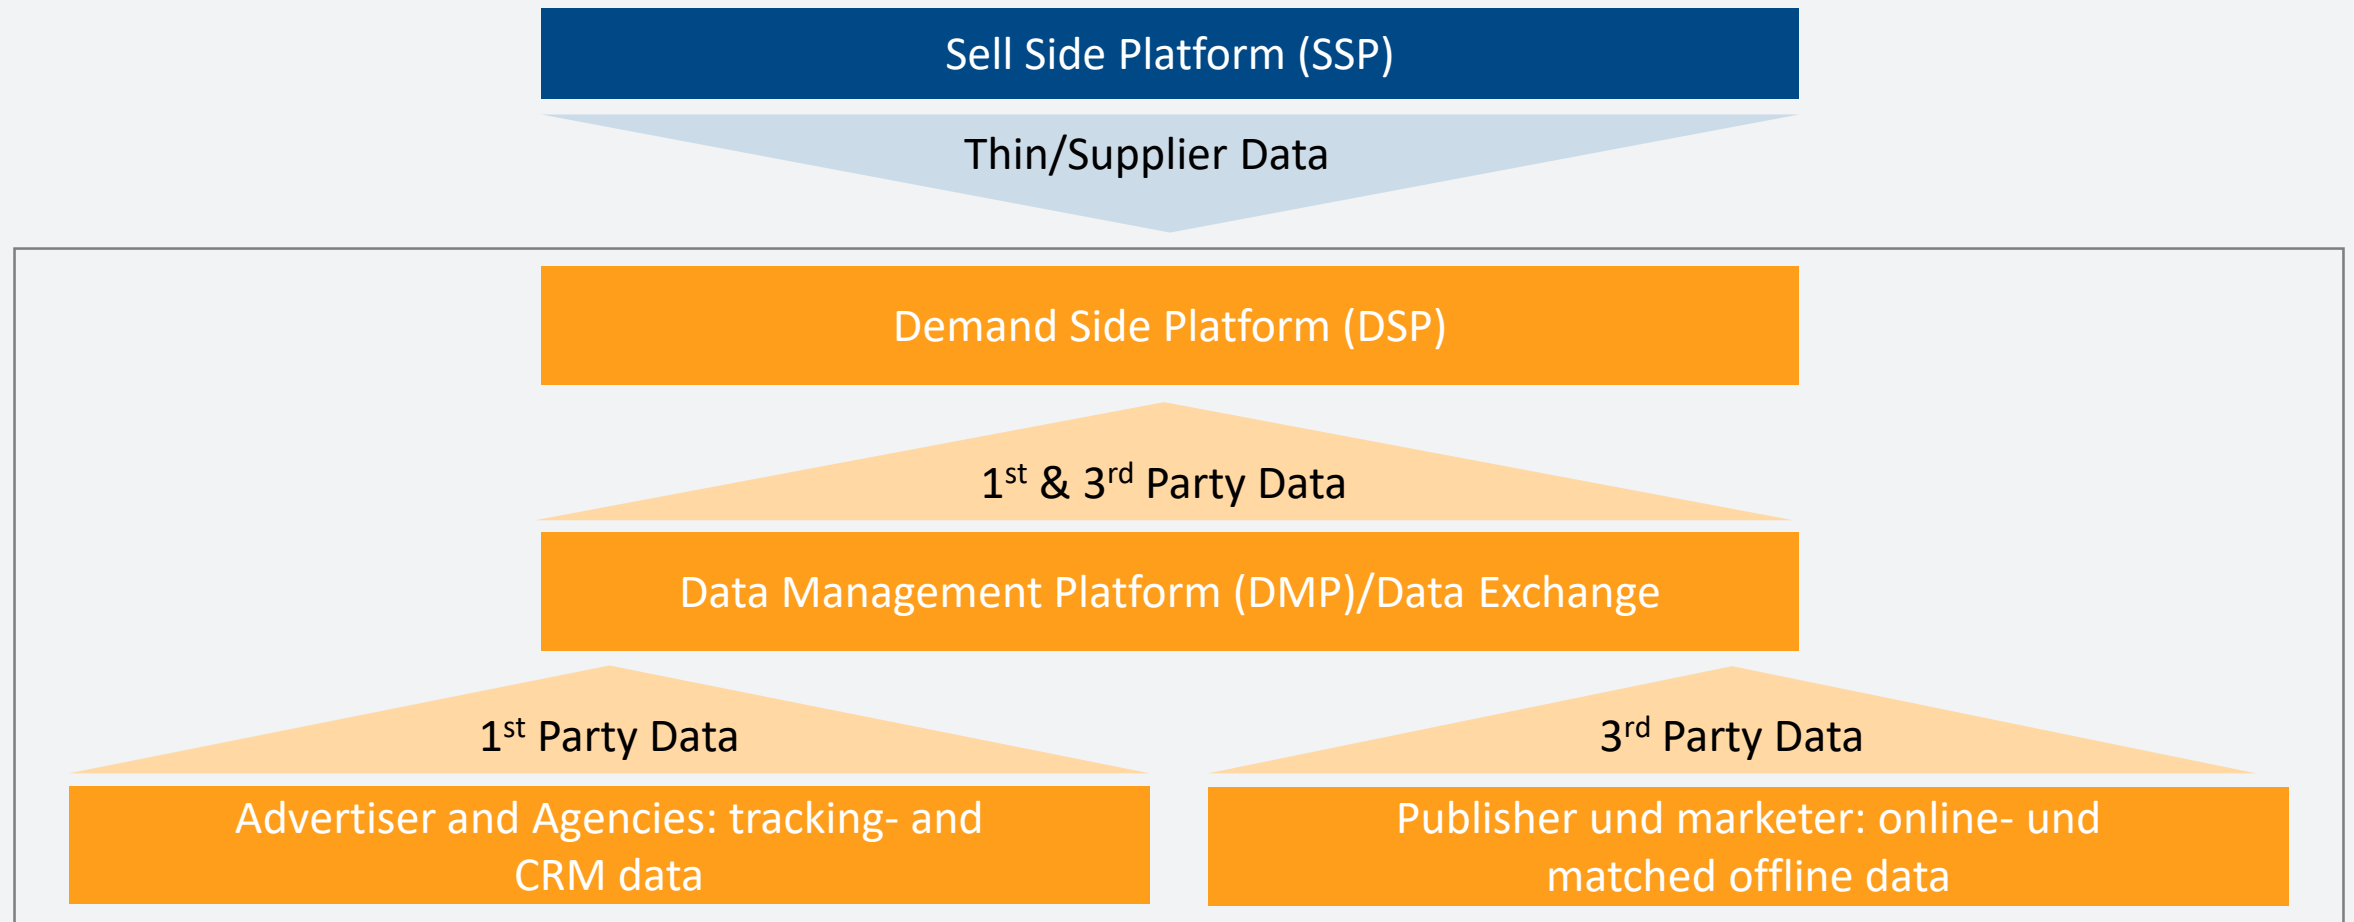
Sell Side Platform (SSP)

Thin/Supplier Data

Demand Side Platform (DSP)

1$^{st}$ & 3$^{rd}$ Party Data

Data Management Platform (DMP)/Data Exchange

1$^{st}$ Party Data

3$^{rd}$ Party Data

Advertiser and Agencies: tracking- and CRM data

Publisher und marketer: online- und matched offline data